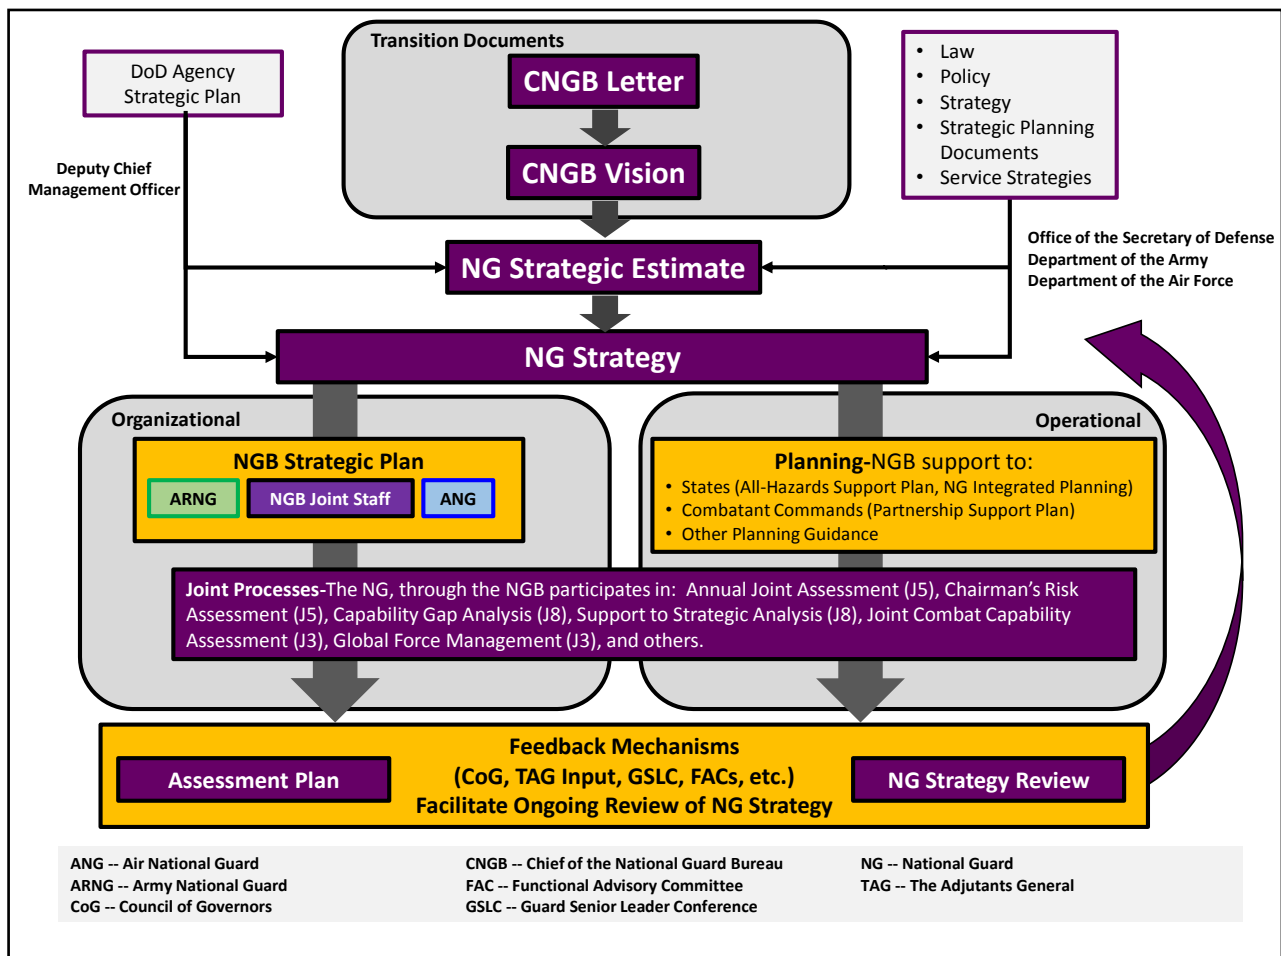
DoD Agency Strategic Plan

Deputy Chief Management Officer

Transition Documents

CNGB Letter

CNGB Vision

• Law
• Policy
• Strategy
• Strategic Planning Documents
• Service Strategies

Office of the Secretary of Defense
Department of the Army
Department of the Air Force

NG Strategic Estimate

NG Strategy

Organizational

NGB Strategic Plan

ARNG

NGB Joint Staff

ANG

Operational

Planning-NGB support to:
• States (All-Hazards Support Plan, NG Integrated Planning)
• Combatant Commands (Partnership Support Plan)
• Other Planning Guidance

Joint Processes-The NG, through the NGB participates in: Annual Joint Assessment (J5), Chairman's Risk Assessment (J5), Capability Gap Analysis (J8), Support to Strategic Analysis (J8), Joint Combat Capability Assessment (J3), Global Force Management (J3), and others.

Assessment Plan

Feedback Mechanisms
(CoG, TAG Input, GSLC, FACs, etc.)
Facilitate Ongoing Review of NG Strategy

NG Strategy Review

ANG -- Air National Guard
ARNG -- Army National Guard
CoG -- Council of Governors

CNGB -- Chief of the National Guard Bureau
FAC -- Functional Advisory Committee
GSLC -- Guard Senior Leader Conference

NG -- National Guard
TAG -- The Adjutants General